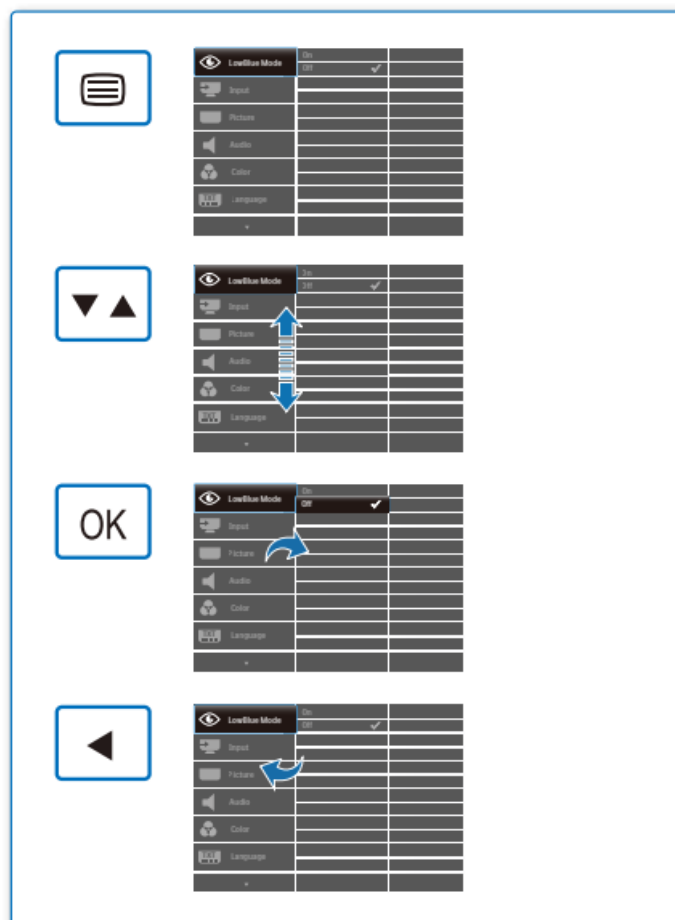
LowBlue Mode
Input
Picture
Audio
Color
Language
On
Off

▼ ▲
LowBlue Mode
Input
Picture
Audio
Color
Language
On
Off

OK
LowBlue Mode
Input
Picture
Audio
Color
Language
On
Off

◀
LowBlue Mode
Input
Picture
Audio
Color
Language
On
Off